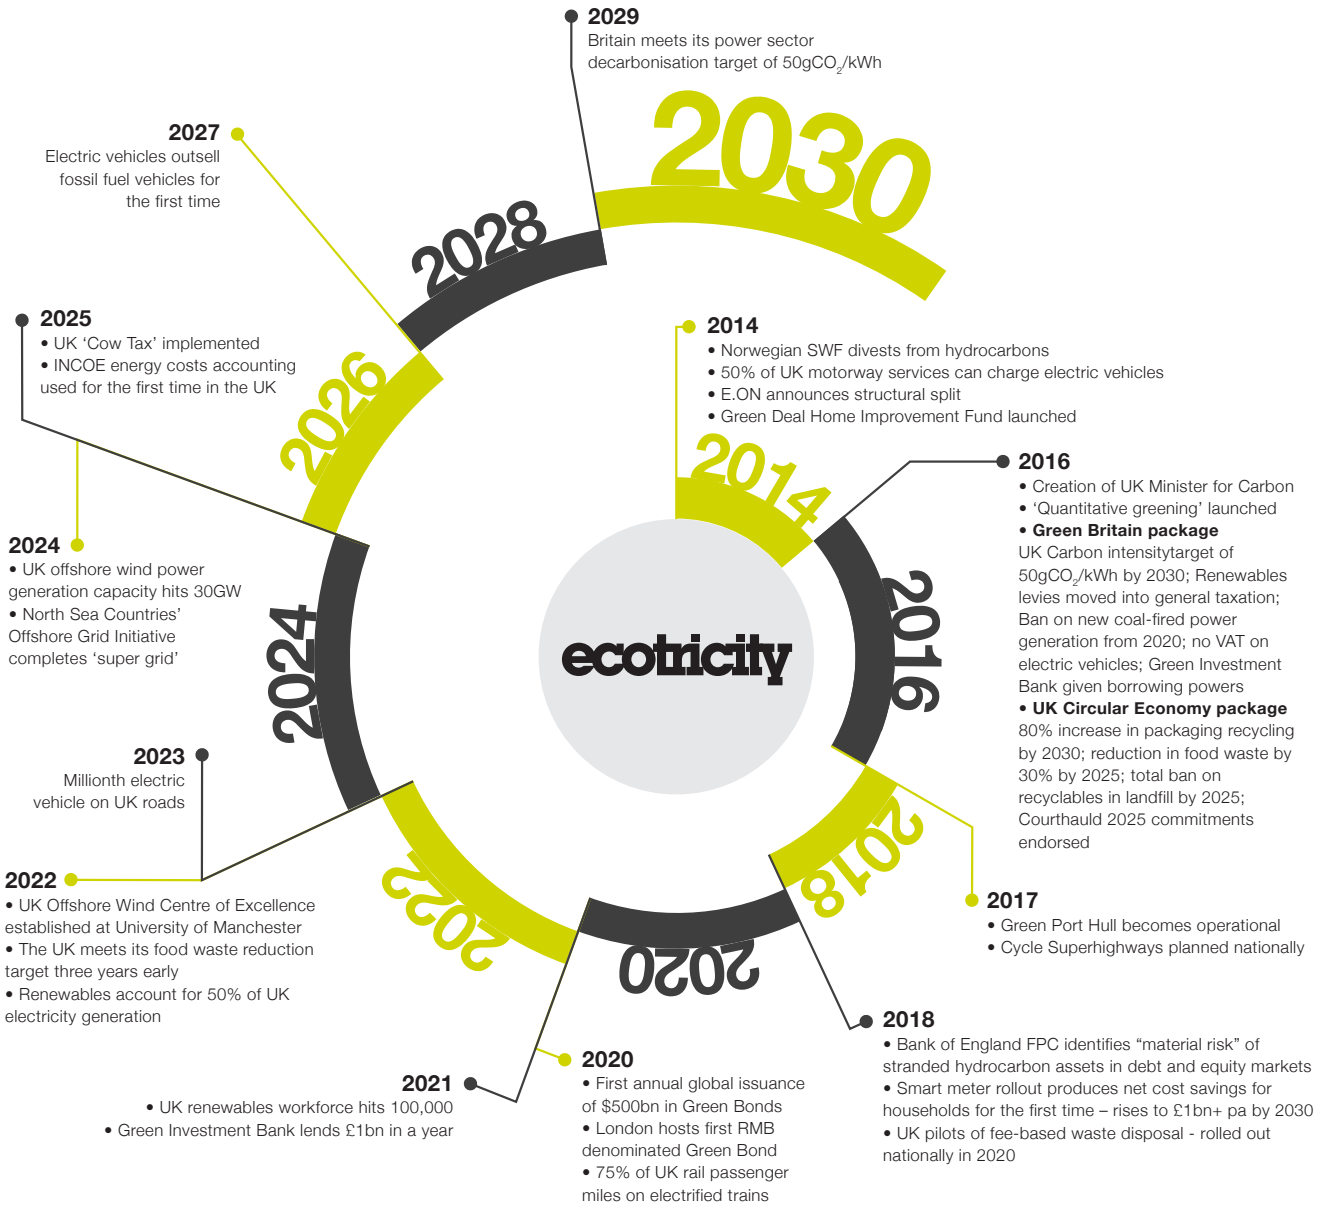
2029
Britain meets its power sector decarbonisation target of 50g$CO_2$/kWh

2030

2027
Electric vehicles outsell fossil fuel vehicles for the first time

2028

2025
• UK ‘Cow Tax’ implemented
• INCOE energy costs accounting used for the first time in the UK

2026

2014
• Norwegian SWF divests from hydrocarbons
• 50% of UK motorway services can charge electric vehicles
• E.ON announces structural split
• Green Deal Home Improvement Fund launched

2014

2016
• Creation of UK Minister for Carbon
• ‘Quantitative greening’ launched
• **Green Britain package**
UK Carbon intensitytarget of 50g$CO_2$/kWh by 2030; Renewables levies moved into general taxation; Ban on new coal-fired power generation from 2020; no VAT on electric vehicles; Green Investment Bank given borrowing powers
• **UK Circular Economy package**
80% increase in packaging recycling by 2030; reduction in food waste by 30% by 2025; total ban on recyclables in landfill by 2025; Courthauld 2025 commitments endorsed

2016

2024
• UK offshore wind power generation capacity hits 30GW
• North Sea Countries’ Offshore Grid Initiative completes ‘super grid’

2024

ecotricity

2023
Millionth electric vehicle on UK roads

2018

2022
• UK Offshore Wind Centre of Excellence established at University of Manchester
• The UK meets its food waste reduction target three years early
• Renewables account for 50% of UK electricity generation

2022

2020

2017
• Green Port Hull becomes operational
• Cycle Superhighways planned nationally

2018
• Bank of England FPC identifies “material risk” of stranded hydrocarbon assets in debt and equity markets
• Smart meter rollout produces net cost savings for households for the first time – rises to £1bn+ pa by 2030
• UK pilots of fee-based waste disposal - rolled out nationally in 2020

2021
• UK renewables workforce hits 100,000
• Green Investment Bank lends £1bn in a year

2020
• First annual global issuance of $500bn in Green Bonds
• London hosts first RMB denominated Green Bond
• 75% of UK rail passenger miles on electrified trains